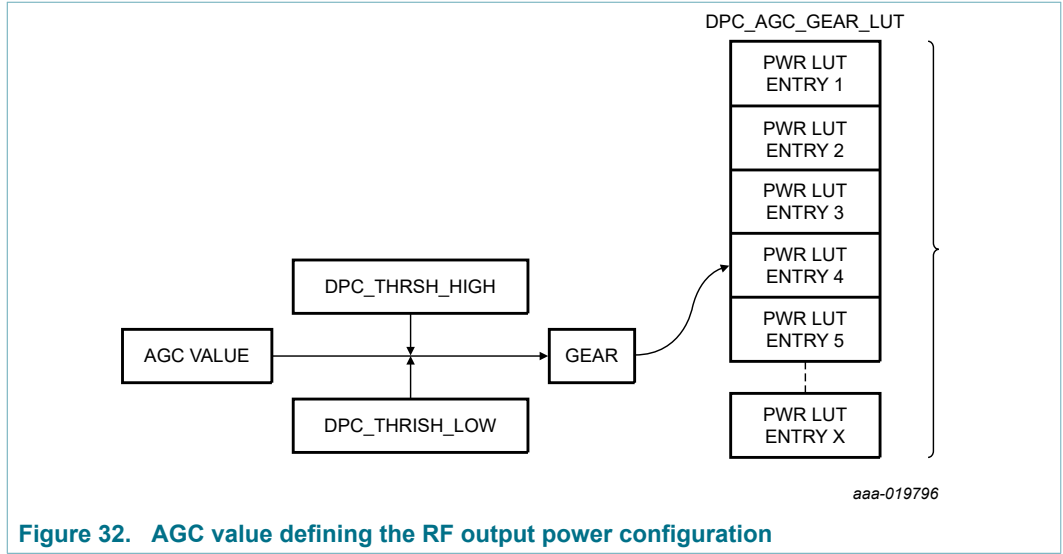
DPC_AGC_GEAR_LUT

PWR LUT ENTRY 1

PWR LUT ENTRY 2

PWR LUT ENTRY 3

PWR LUT ENTRY 4

PWR LUT ENTRY 5

PWR LUT ENTRY X

DPC_THRSH_HIGH

AGC VALUE

GEAR

DPC_THRISH_LOW

aaa-019796

Figure 32. AGC value defining the RF output power configuration